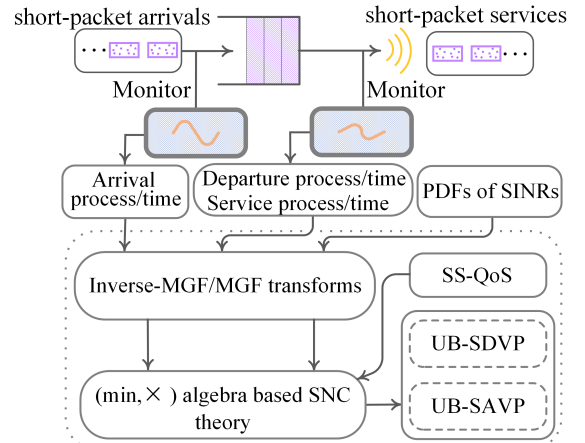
short-packet arrivals

short-packet services

Monitor

Monitor

Arrival process/time

Departure process/time Service process/time

PDFs of SINRs

Inverse-MGF/MGF transforms

SS-QoS

UB-SDVP

(min,× ) algebra based SNC theory

UB-SAVP